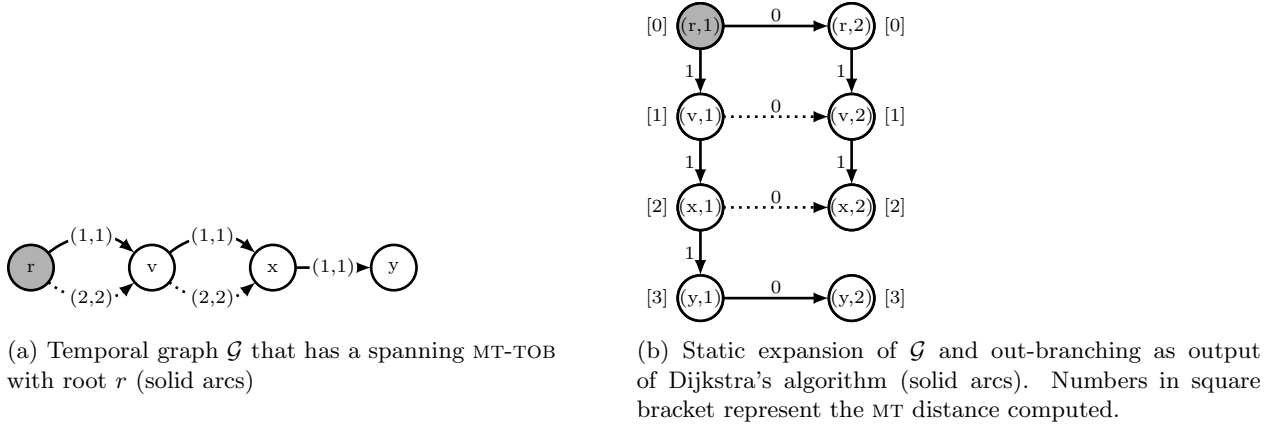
r
(1,1)
v
(1,1)
x
(1,1)
y
(2,2)
(2,2)

(a) Temporal graph $\mathcal{G}$ that has a spanning MT-TOB with root $r$ (solid arcs)

[0] (r,1) 0 (r,2) [0]
1 1
[1] (v,1) 0 (v,2) [1]
1 1
[2] (x,1) 0 (x,2) [2]
1
[3] (y,1) 0 (y,2) [3]

(b) Static expansion of $\mathcal{G}$ and out-branching as output of Dijkstra's algorithm (solid arcs). Numbers in square bracket represent the MT distance computed.